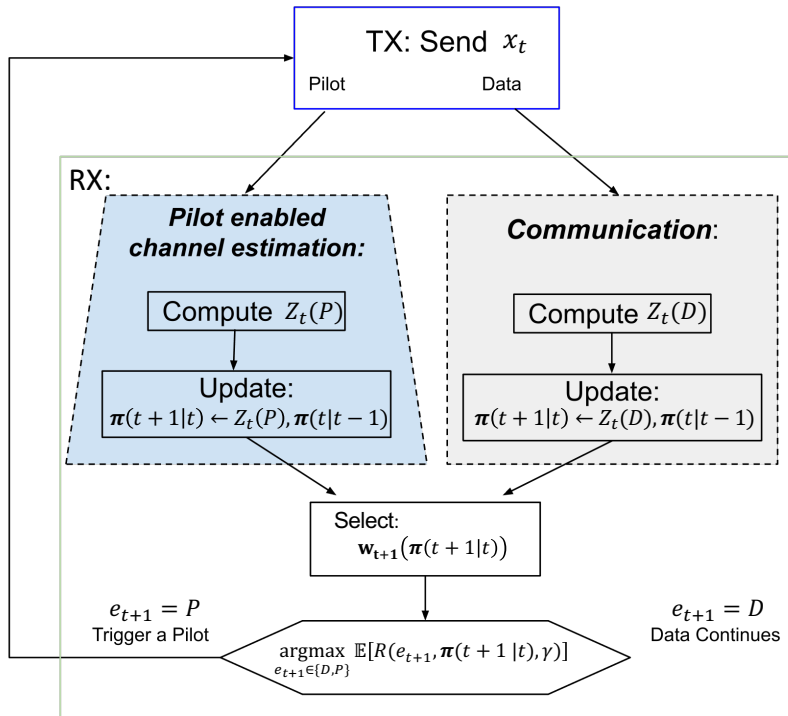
TX: Send $x_t$

Pilot

Data

RX:

Pilot enabled channel estimation:

Compute $Z_t(P)$

Update:
$\boldsymbol{\pi}(t+1|t) \leftarrow Z_t(P), \boldsymbol{\pi}(t|t-1)$

Communication:

Compute $Z_t(D)$

Update:
$\boldsymbol{\pi}(t+1|t) \leftarrow Z_t(D), \boldsymbol{\pi}(t|t-1)$

Select:
$\mathbf{w}_{\mathbf{t+1}}(\boldsymbol{\pi}(t+1|t))$

$e_{t+1} = P$
Trigger a Pilot

$\underset{e_{t+1} \in \{D,P\}}{\operatorname{argmax}} \mathbb{E}[R(e_{t+1}, \boldsymbol{\pi}(t+1\,|t), \gamma)]$

$e_{t+1} = D$
Data Continues